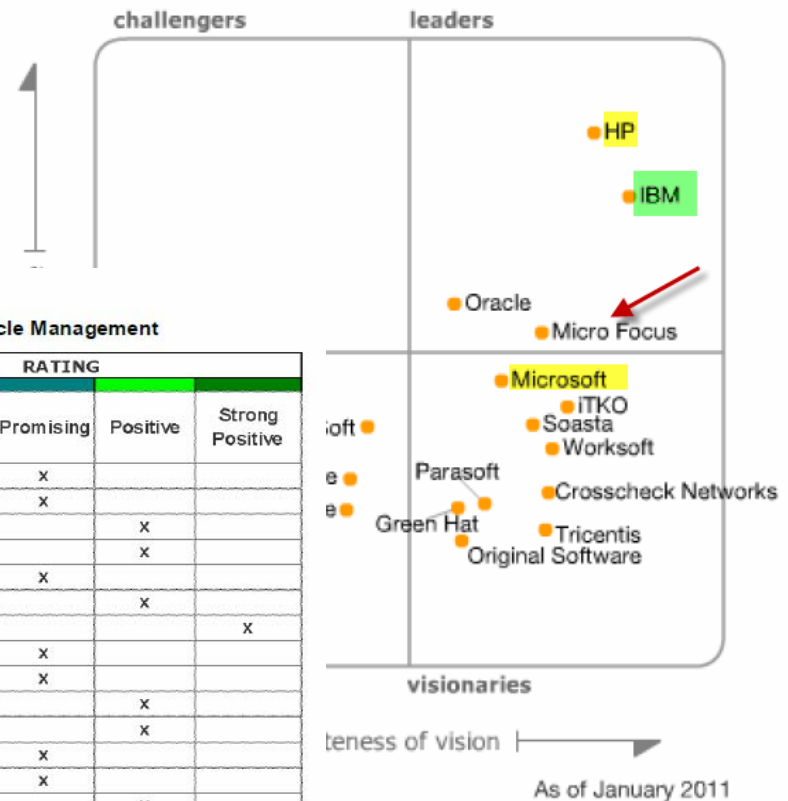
challengers

leaders

HP

IBM

Oracle

Micro Focus

Microsoft

iTKO

Soasta

Worksoft

Parasoft

Crosscheck Networks

Green Hat

Tricentis

Original Software

oft

e

e

visionaries

teness of vision

As of January 2011

cle Management

| RATING | | |
|---|---|---|
| Promising | Positive | Strong Positive |
| x | | |
| x | | |
| | x | |
| | x | |
| x | | |
| | x | |
| | | x |
| x | | |
| x | | |
| | x | |
| | x | |
| x | | |
| x | | |